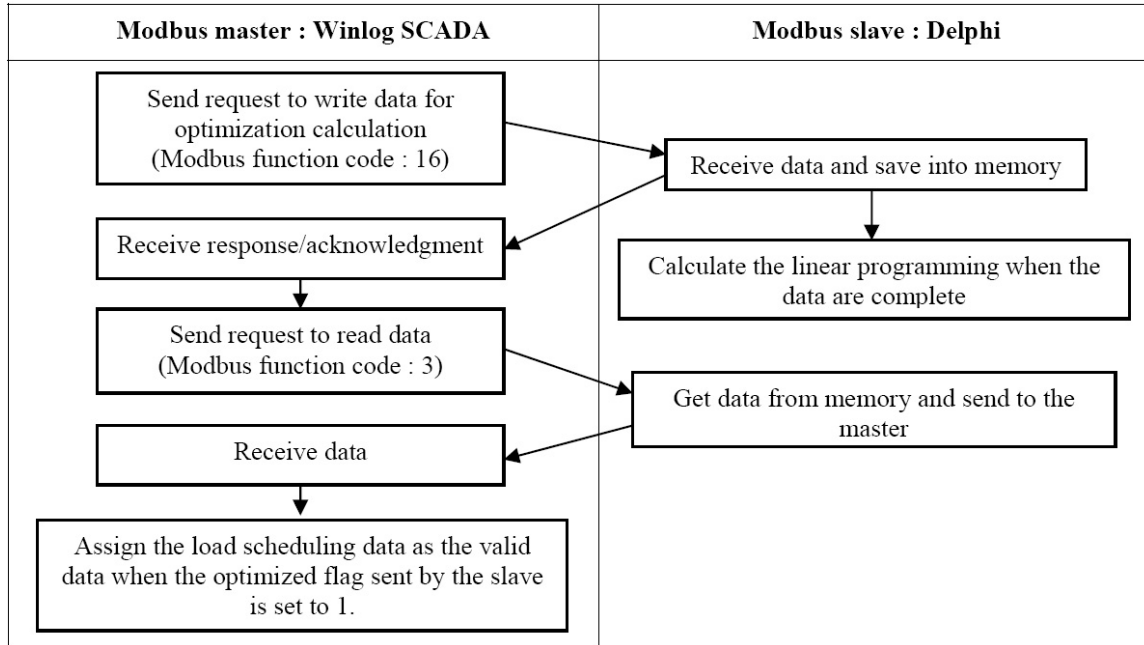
Modbus master : Winlog SCADA

Modbus slave : Delphi

Send request to write data for optimization calculation (Modbus function code : 16)

Receive data and save into memory

Receive response/acknowledgment

Calculate the linear programming when the data are complete

Send request to read data (Modbus function code : 3)

Get data from memory and send to the master

Receive data

Assign the load scheduling data as the valid data when the optimized flag sent by the slave is set to 1.